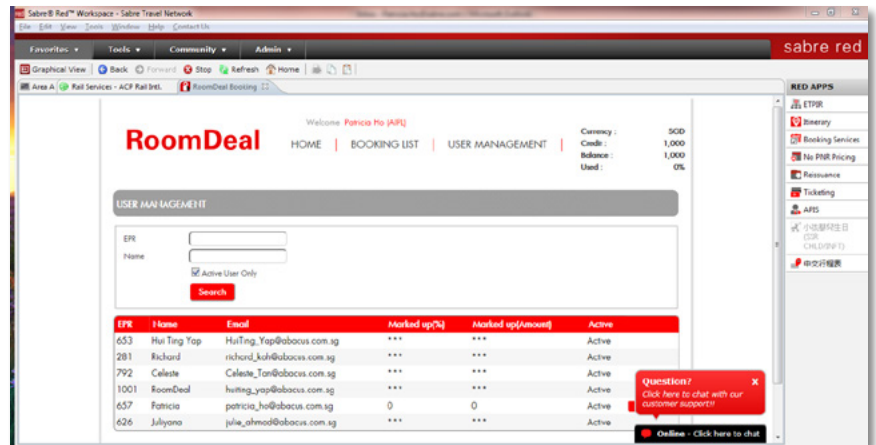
Sabre® Red™ Workspace - Sabre Travel Network

File Edit View Tools Window Help Contact Us

Favorites ▾ Tools ▾ Community ▾ Admin ▾

sabre red

Graphical View | Back Forward | Stop Refresh Home

Area A | Rail Services - ACP Rail Intl. | RoomDeal Booking

RED APPS

ETPIR
Itinerary
Booking Services
No PNR Pricing
Reissuance
Ticketing
APIS
小孩婴儿生日 (SSR CHLD/INFT)
中文行程表

RoomDeal

Welcome Patricia Ho (AIFL)

HOME | BOOKING LIST | USER MANAGEMENT

Currency : SGD
Credit : 1,000
Balance : 1,000
Used : 0%

USER MANAGEMENT

EPR
Name
Active User Only
Search

| EPR | Name | Email | Marked up(%) | Marked up(Amount) | Active |
|---|---|---|---|---|---|
| 653 | Hui Ting Yap | HuiTing_Yap@abacus.com.sg | *** | *** | Active |
| 281 | Richard | richard_koh@abacus.com.sg | *** | *** | Active |
| 792 | Celeste | Celeste_Tan@abacus.com.sg | *** | *** | Active |
| 1001 | RoomDeal | huiting_yap@abacus.com.sg | *** | *** | Active |
| 657 | Patricia | patricia_ho@abacus.com.sg | 0 | 0 | Active |
| 626 | Juliyana | julie_ahmad@abacus.com.sg | *** | *** | Active |

Question?
Click here to chat with our customer support!!

Online - Click here to chat